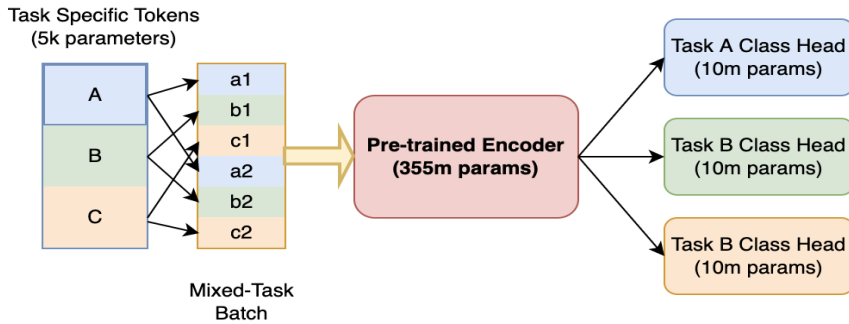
Task Specific Tokens
(5k parameters)

A

B

C

a1
b1
c1
a2
b2
c2

Mixed-Task
Batch

Pre-trained Encoder
(355m params)

Task A Class Head
(10m params)

Task B Class Head
(10m params)

Task B Class Head
(10m params)